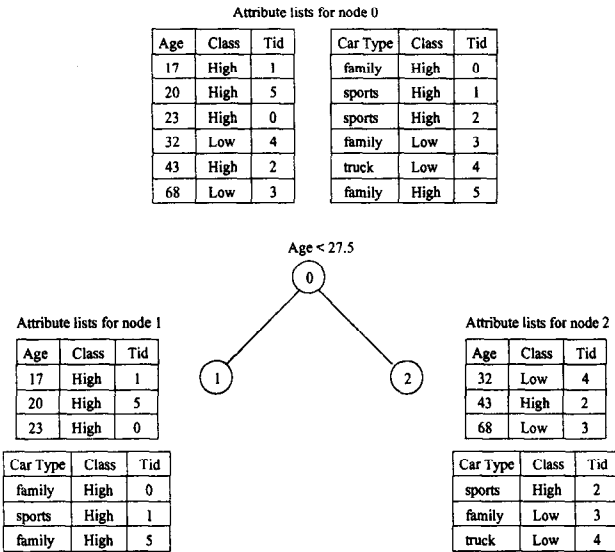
Attribute lists for node 0

| Age | Class | Tid |
|---|---|---|
| 17 | High | 1 |
| 20 | High | 5 |
| 23 | High | 0 |
| 32 | Low | 4 |
| 43 | High | 2 |
| 68 | Low | 3 |

| Car Type | Class | Tid |
|---|---|---|
| family | High | 0 |
| sports | High | 1 |
| sports | High | 2 |
| family | Low | 3 |
| truck | Low | 4 |
| family | High | 5 |

Age < 27.5

0

1

2

Attribute lists for node 1

| Age | Class | Tid |
|---|---|---|
| 17 | High | 1 |
| 20 | High | 5 |
| 23 | High | 0 |

| Car Type | Class | Tid |
|---|---|---|
| family | High | 0 |
| sports | High | 1 |
| family | High | 5 |

Attribute lists for node 2

| Age | Class | Tid |
|---|---|---|
| 32 | Low | 4 |
| 43 | High | 2 |
| 68 | Low | 3 |

| Car Type | Class | Tid |
|---|---|---|
| sports | High | 2 |
| family | Low | 3 |
| truck | Low | 4 |